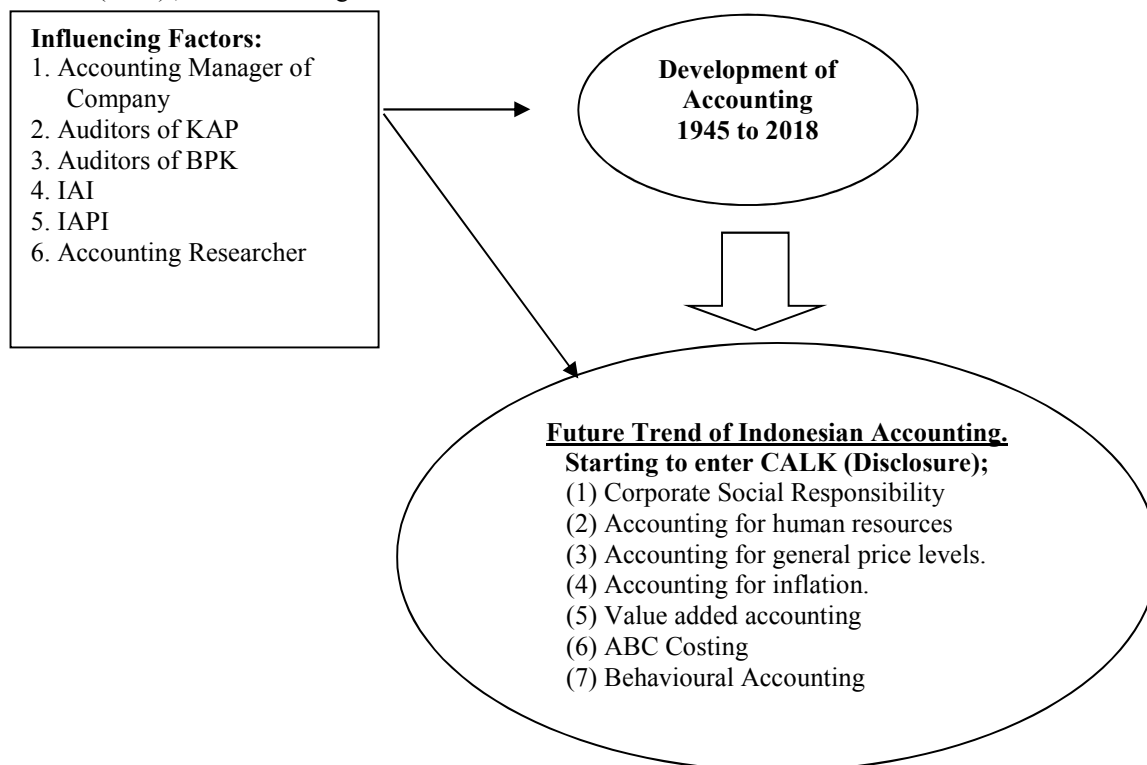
Influencing Factors:
1. Accounting Manager of Company
2. Auditors of KAP
3. Auditors of BPK
4. IAI
5. IAPI
6. Accounting Researcher

Development of Accounting 1945 to 2018

Future Trend of Indonesian Accounting.
Starting to enter CALK (Disclosure);
(1) Corporate Social Responsibility
(2) Accounting for human resources
(3) Accounting for general price levels.
(4) Accounting for inflation.
(5) Value added accounting
(6) ABC Costing
(7) Behavioural Accounting